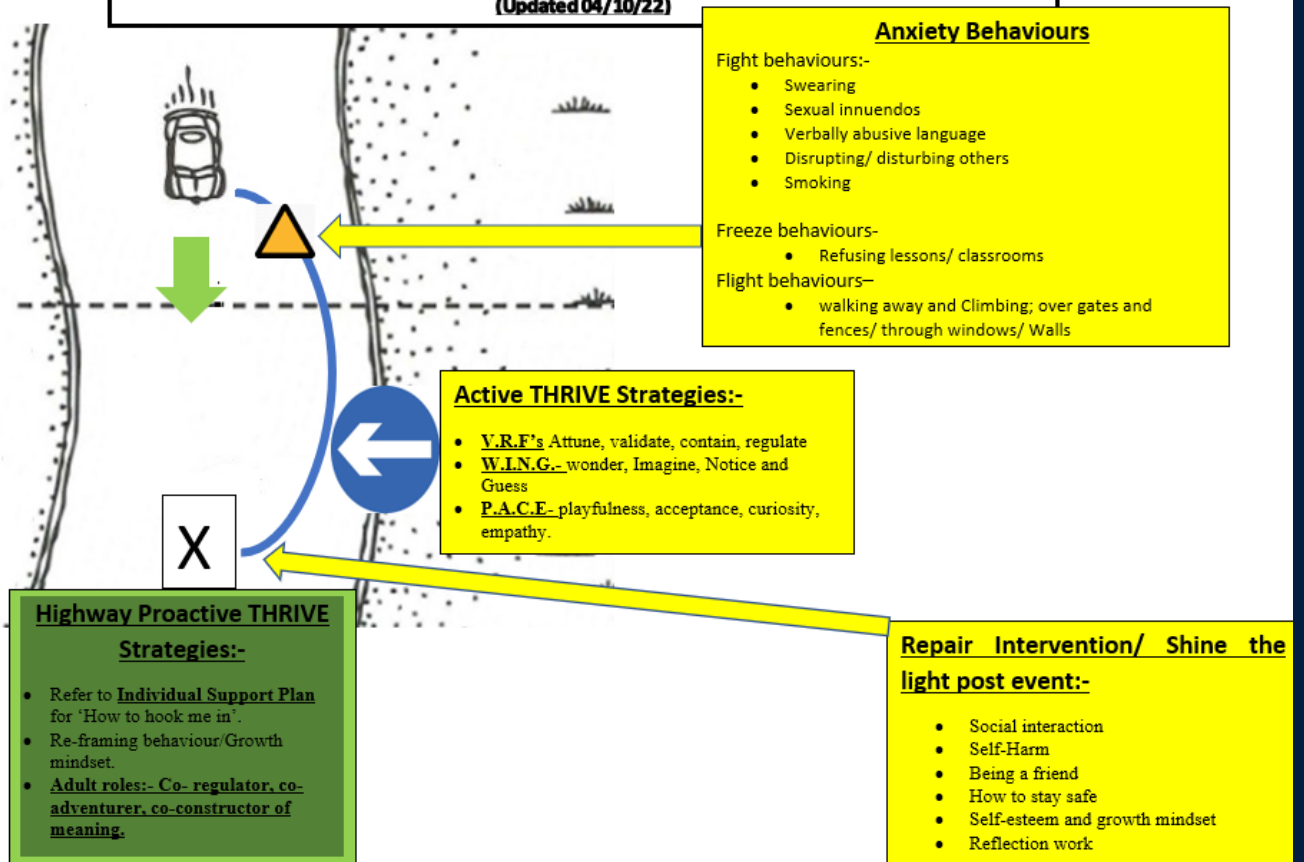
(Updated 04/10/22)

Anxiety Behaviours

Fight behaviours:-

- Swearing
- Sexual innuendos
- Verbally abusive language
- Disrupting/ disturbing others
- Smoking

Freeze behaviours-

- Refusing lessons/ classrooms

Flight behaviours–

- walking away and Climbing; over gates and fences/ through windows/ Walls

Active THRIVE Strategies:-

- V.R.F's Attune, validate, contain, regulate
- W.I.N.G.- wonder, Imagine, Notice and Guess
- P.A.C.E- playfulness, acceptance, curiosity, empathy.

X

Highway Proactive THRIVE Strategies:-

- Refer to Individual Support Plan for 'How to hook me in'.
- Re-framing behaviour/Growth mindset.
- Adult roles:- Co- regulator, co-adventurer, co-constructor of meaning.

Repair Intervention/ Shine the light post event:-

- Social interaction
- Self-Harm
- Being a friend
- How to stay safe
- Self-esteem and growth mindset
- Reflection work